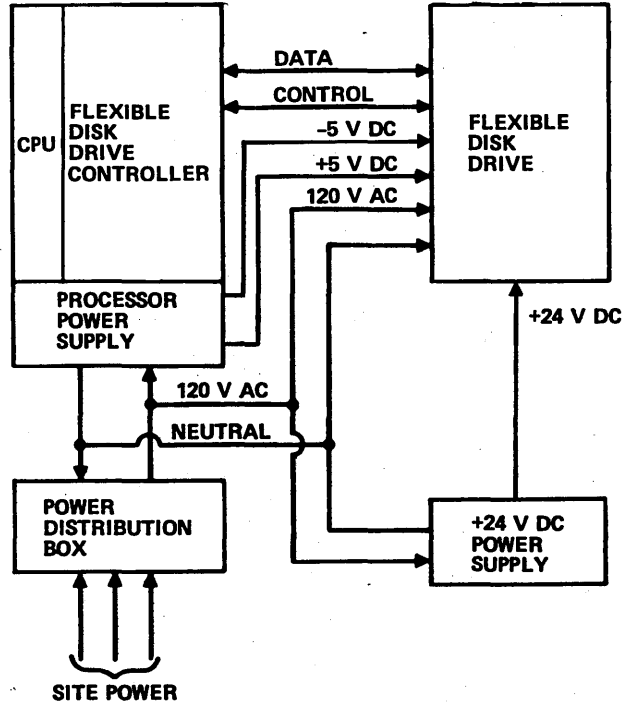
CPU

FLEXIBLE DISK DRIVE CONTROLLER

DATA

CONTROL

–5 V DC

+5 V DC

120 V AC

FLEXIBLE DISK DRIVE

PROCESSOR POWER SUPPLY

+24 V DC

120 V AC

NEUTRAL

POWER DISTRIBUTION BOX

+24 V DC POWER SUPPLY

SITE POWER